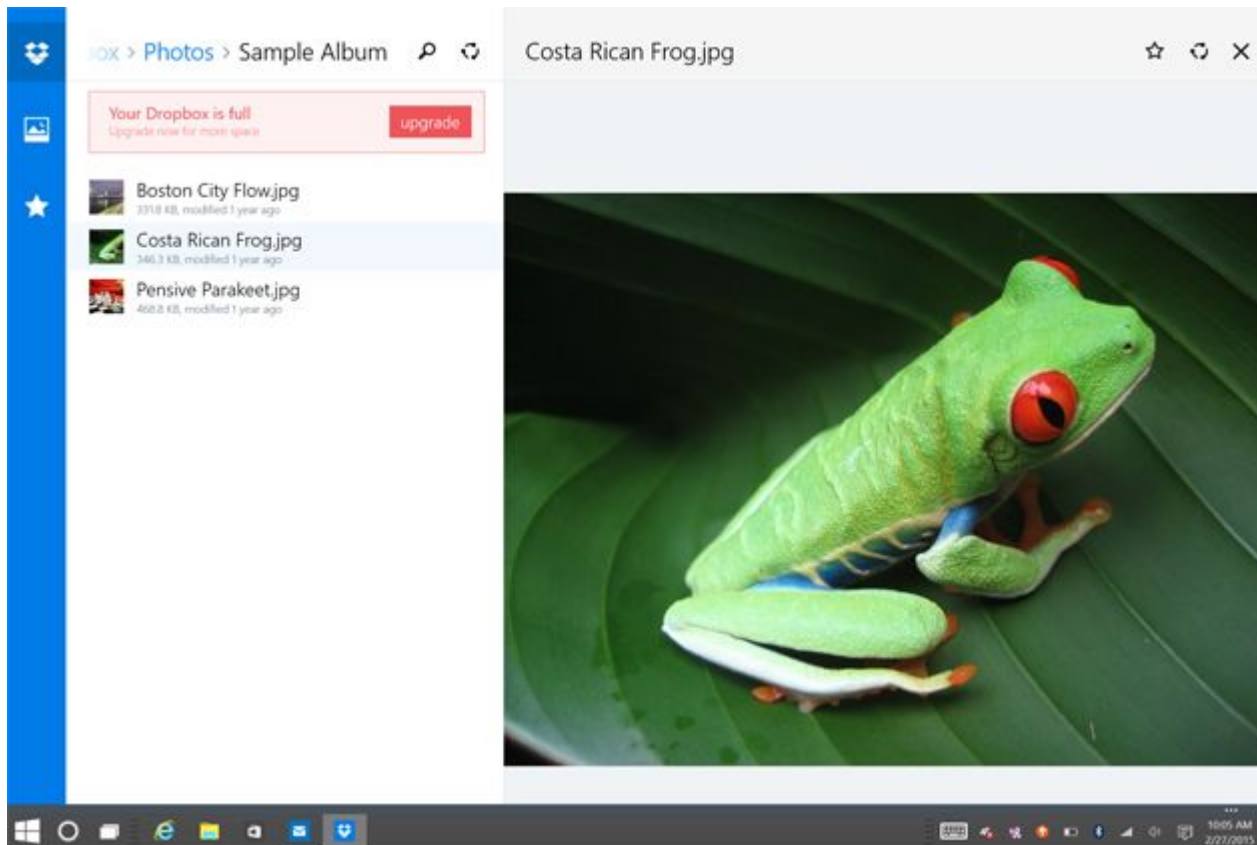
ox > Photos > Sample Album

Costa Rican Frog.jpg

Your Dropbox is full
Upgrade now for more space

upgrade

Boston City Flow.jpg
331.8 KB, modified 1 year ago

Costa Rican Frog.jpg
346.3 KB, modified 1 year ago

Pensive Parakeet.jpg
468.8 KB, modified 1 year ago

10:05 AM
2/27/2015